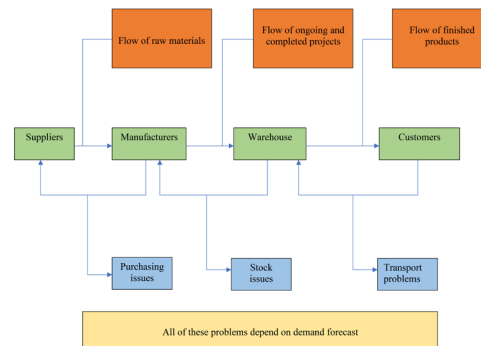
Flow of raw materials

Flow of ongoing and completed projects

Flow of finished products

Suppliers

Manufacturers

Warehouse

Customers

Purchasing issues

Stock issues

Transport problems

All of these problems depend on demand forecast